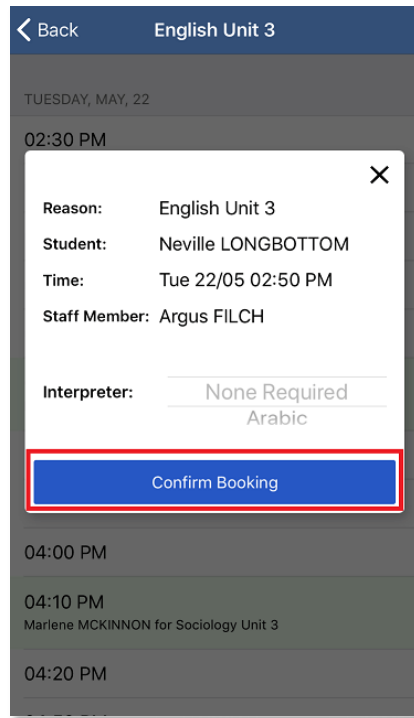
Back English Unit 3

TUESDAY, MAY, 22

02:30 PM

×

Reason: English Unit 3

Student: Neville LONGBOTTOM

Time: Tue 22/05 02:50 PM

Staff Member: Argus FILCH

Interpreter: None Required

Arabic

Confirm Booking

04:00 PM

04:10 PM

Marlene MCKINNON for Sociology Unit 3

04:20 PM